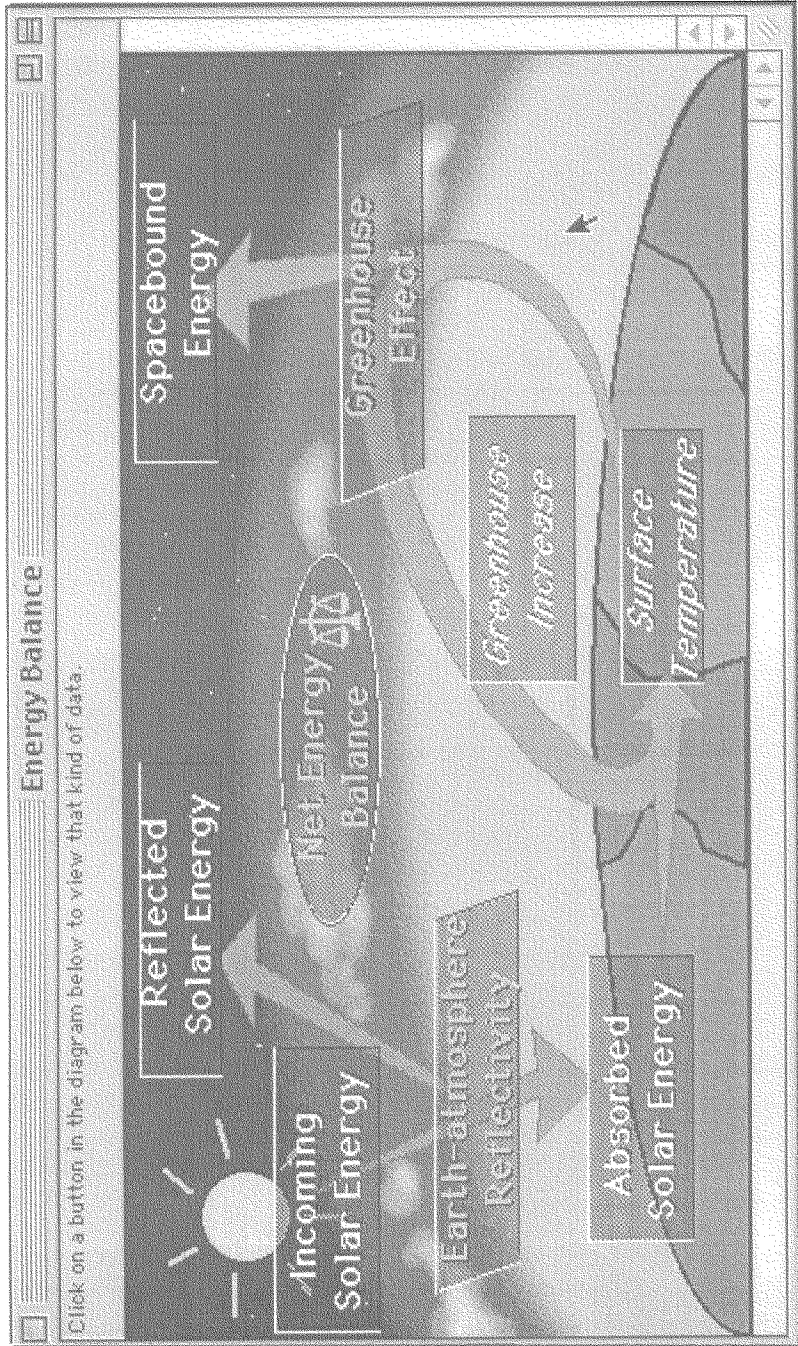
Energy Balance

Click on a button in the diagram below to view that kind of data.

Incoming Solar Energy

Reflected Solar Energy

Spacebound Energy

Earth-atmosphere Reflectivity

Net Energy Balance

Greenhouse Effect

Absorbed Solar Energy

Greenhouse Increase

Surface Temperature